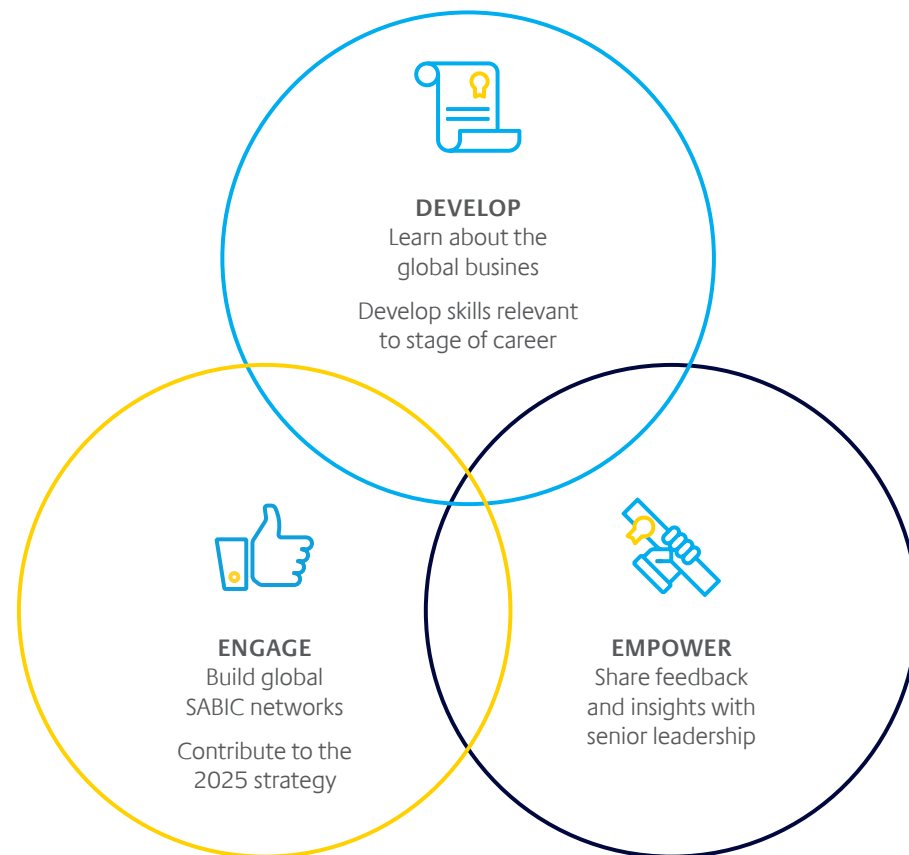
DEVELOP
Learn about the global busines

Develop skills relevant to stage of career

ENGAGE
Build global SABIC networks

Contribute to the 2025 strategy

EMPOWER
Share feedback and insights with senior leadership